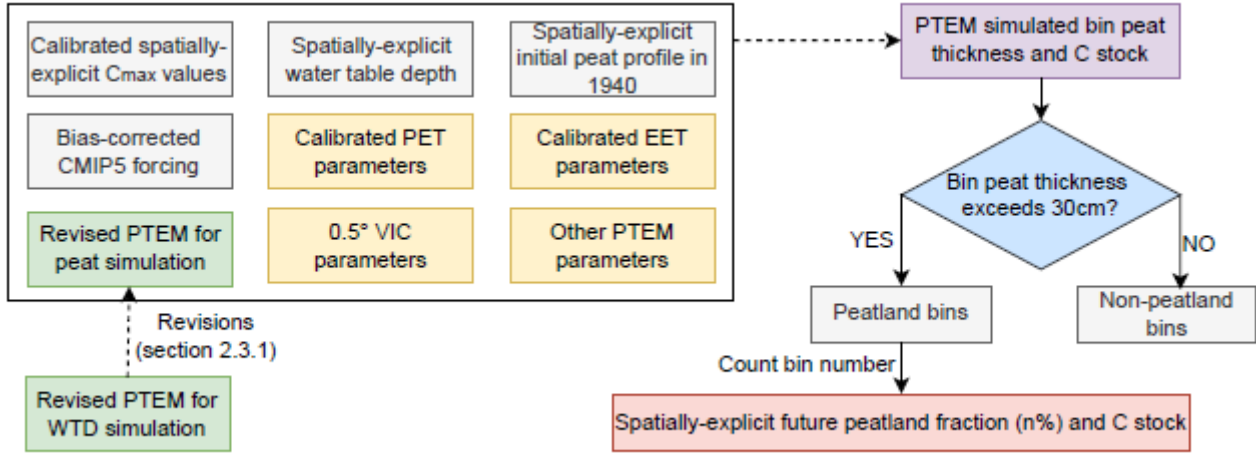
Calibrated spatially-explicit Cmax values

Spatially-explicit water table depth

Spatially-explicit initial peat profile in 1940

Bias-corrected CMIP5 forcing

Calibrated PET parameters

Calibrated EET parameters

Revised PTEM for peat simulation

0.5° VIC parameters

Other PTEM parameters

Revisions (section 2.3.1)

Revised PTEM for WTD simulation

PTEM simulated bin peat thickness and C stock

Bin peat thickness exceeds 30cm?

YES

NO

Peatland bins

Non-peatland bins

Count bin number

Spatially-explicit future peatland fraction (n%) and C stock